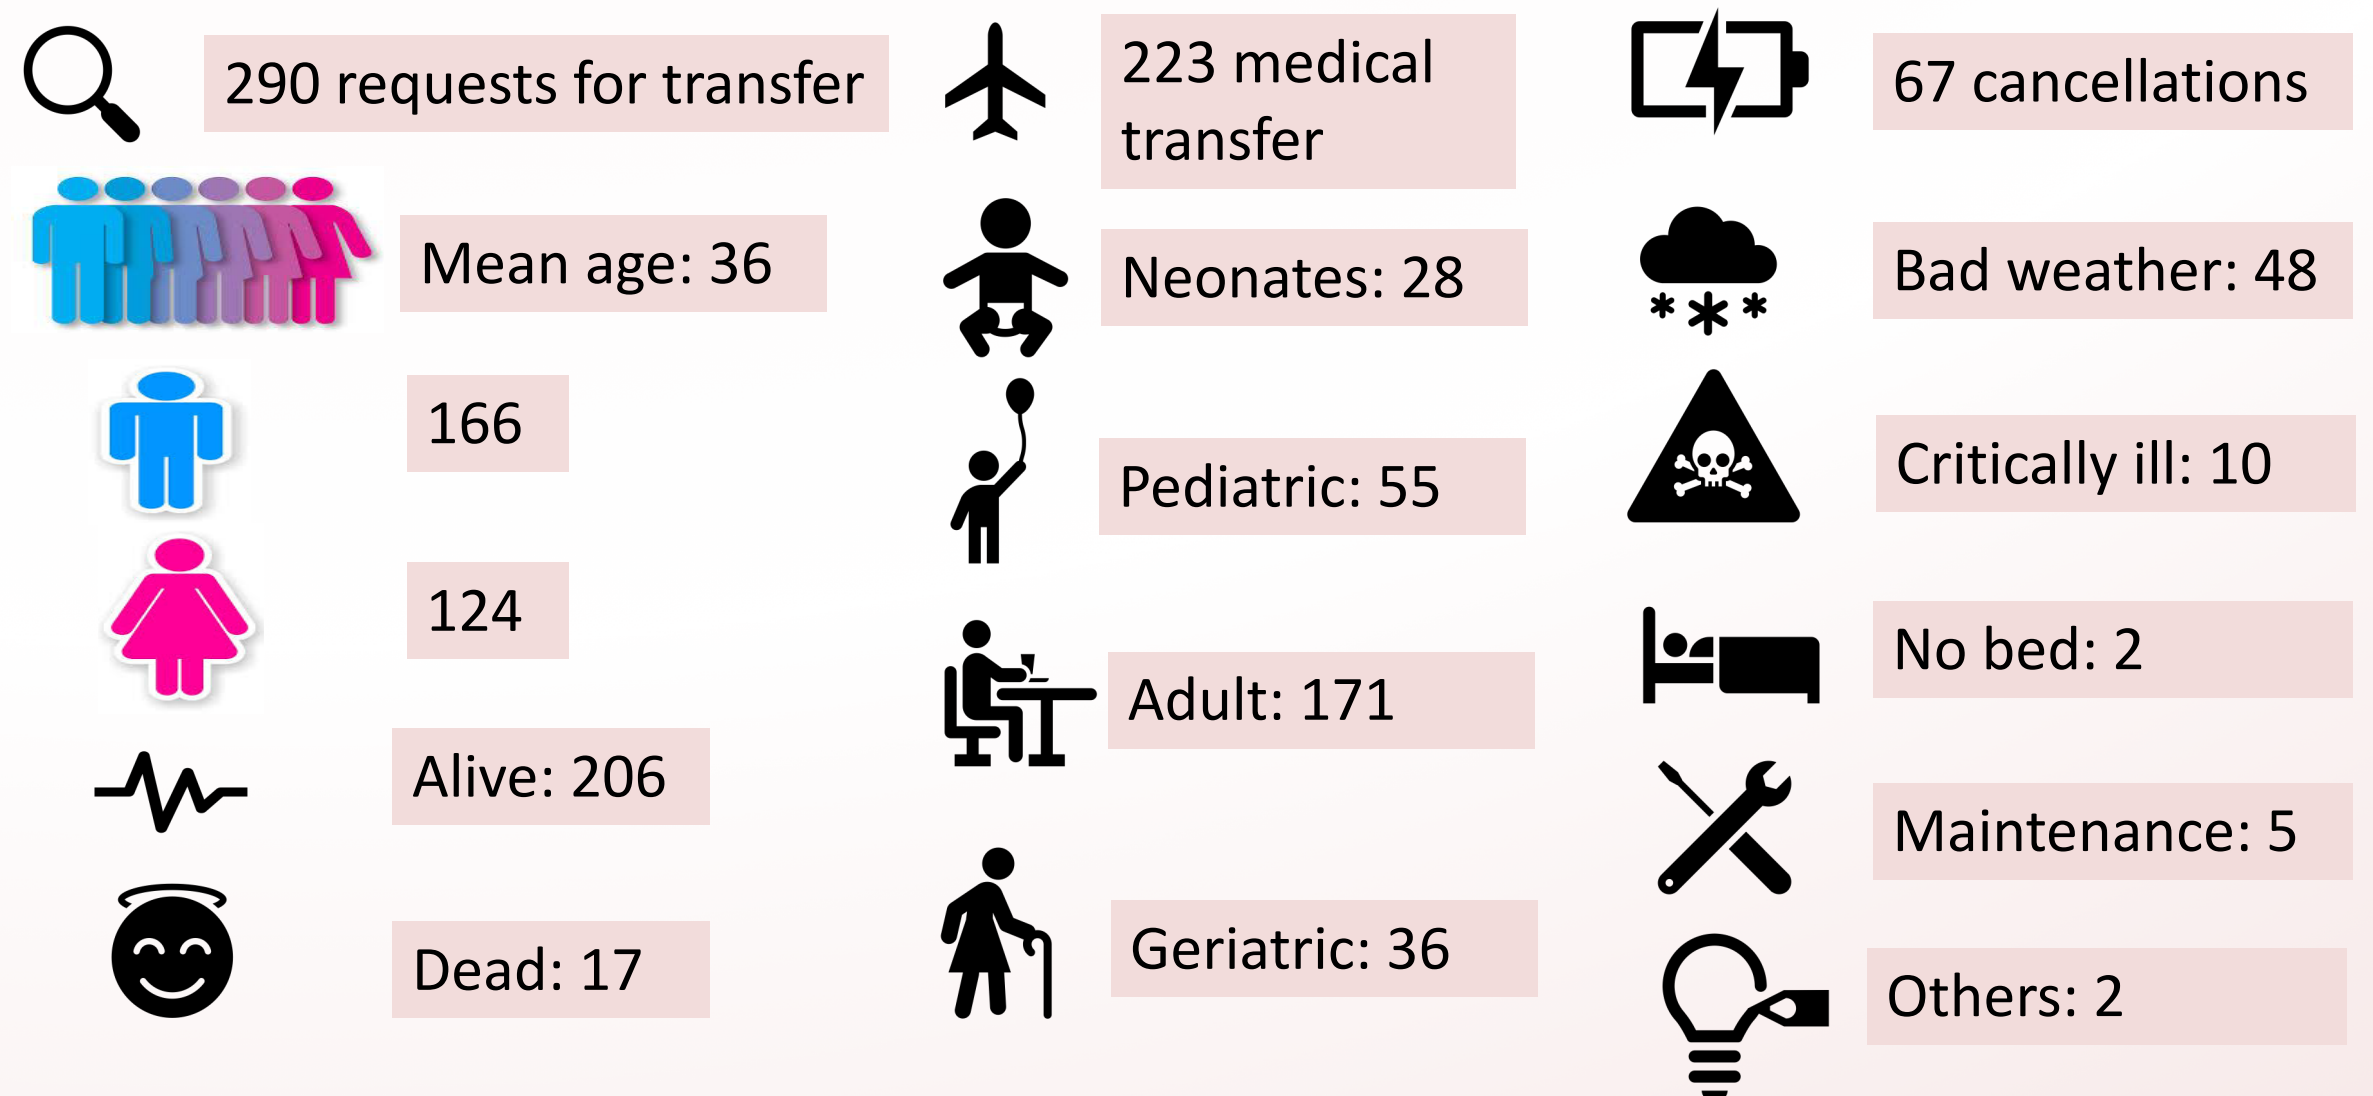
290 requests for transfer

Mean age: 36

166

124

Alive: 206

Dead: 17

223 medical transfer

Neonates: 28

Pediatric: 55

Adult: 171

Geriatric: 36

67 cancellations

Bad weather: 48

Critically ill: 10

No bed: 2

Maintenance: 5

Others: 2